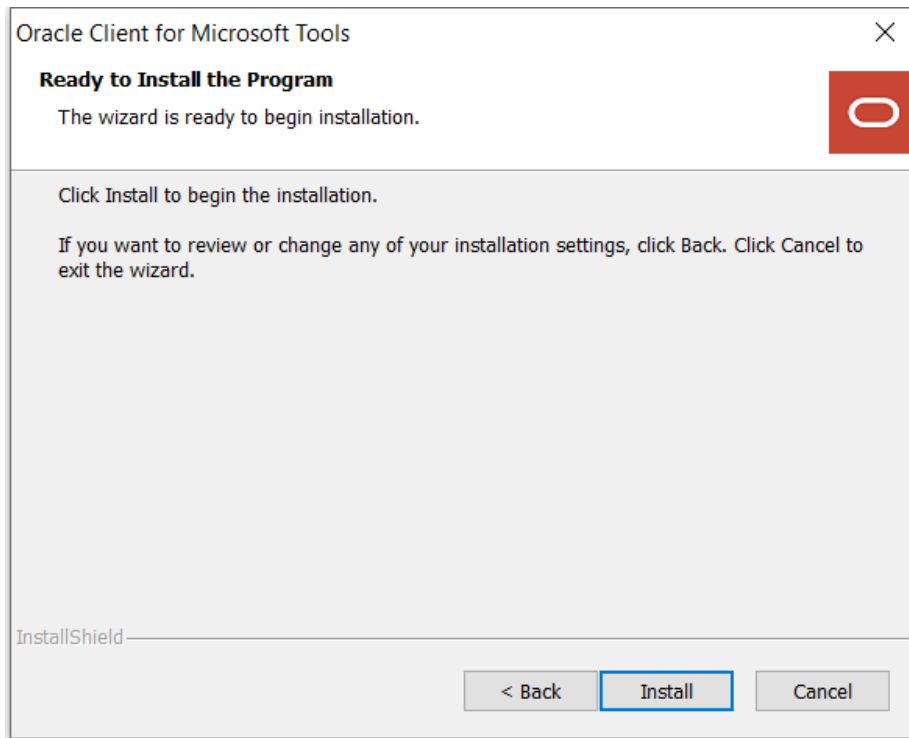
Oracle Client for Microsoft Tools

Ready to Install the Program

The wizard is ready to begin installation.

Click Install to begin the installation.

If you want to review or change any of your installation settings, click Back. Click Cancel to exit the wizard.

InstallShield

< Back

Install

Cancel